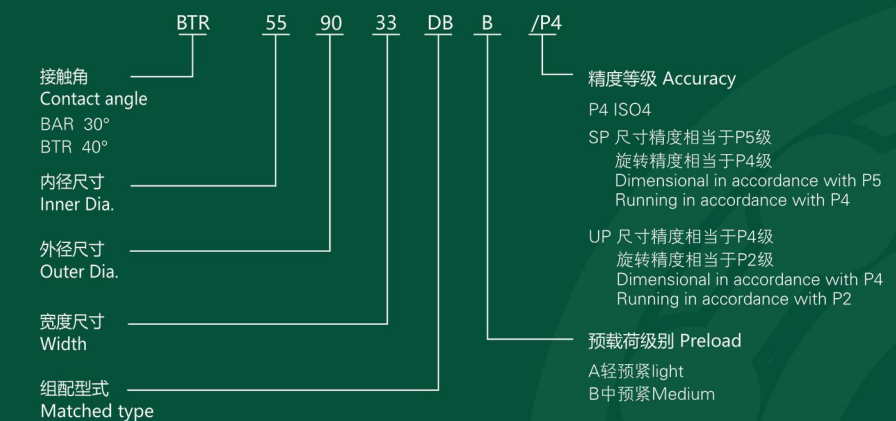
BTR 55 90 33 DB B /P4

接触角
Contact angle
BAR 30°
BTR 40°

内径尺寸
Inner Dia.

外径尺寸
Outer Dia.

宽度尺寸
Width

组配型式
Matched type

精度等级 Accuracy

P4 ISO4

SP 尺寸精度相当于P5级
旋转精度相当于P4级
Dimensional in accordance with P5
Running in accordance with P4

UP 尺寸精度相当于P4级
旋转精度相当于P2级
Dimensional in accordance with P4
Running in accordance with P2

预载荷级别 Preload

A轻预紧light
B中预紧Medium